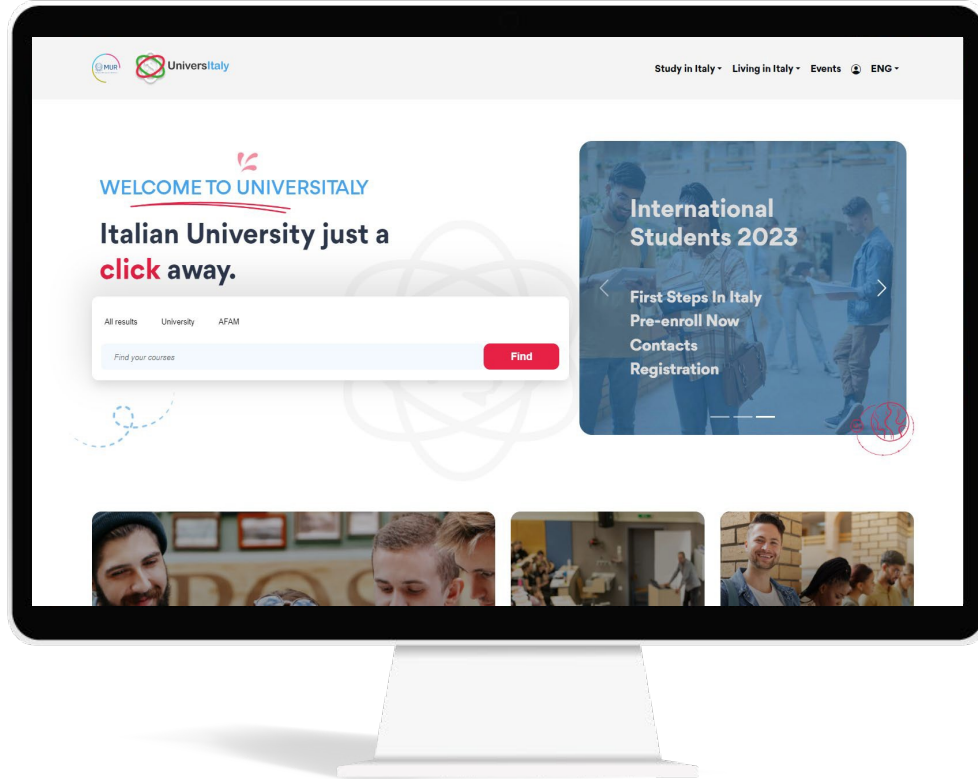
MUR UniversItaly

Study in Italy ▾ Living in Italy ▾ Events ENG ▾

WELCOME TO UNIVERSITALY

Italian University just a click away.

All results University AFAM

Find your courses

Find

International Students 2023

First Steps In Italy
Pre-enroll Now
Contacts
Registration